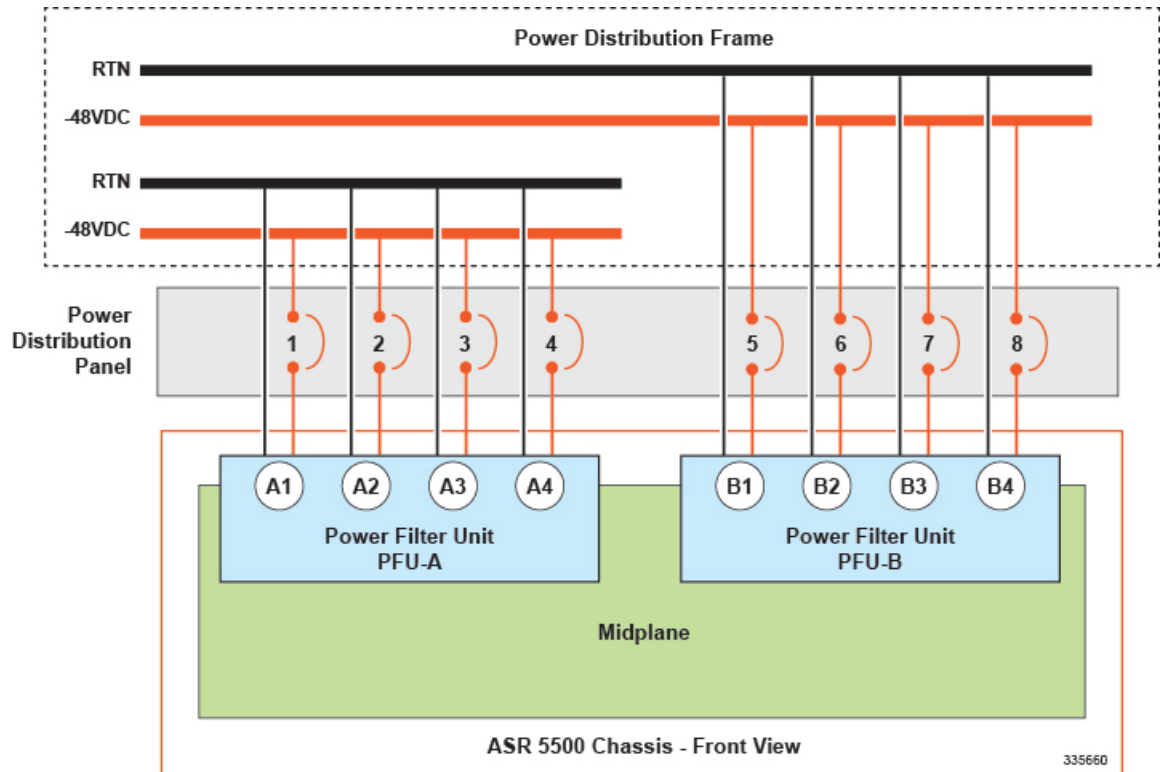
Power Distribution Frame

RTN

-48VDC

RTN

-48VDC

Power Distribution Panel

1

2

3

4

5

6

7

8

A1

A2

A3

A4

B1

B2

B3

B4

Power Filter Unit PFU-A

Power Filter Unit PFU-B

Midplane

ASR 5500 Chassis - Front View

335660